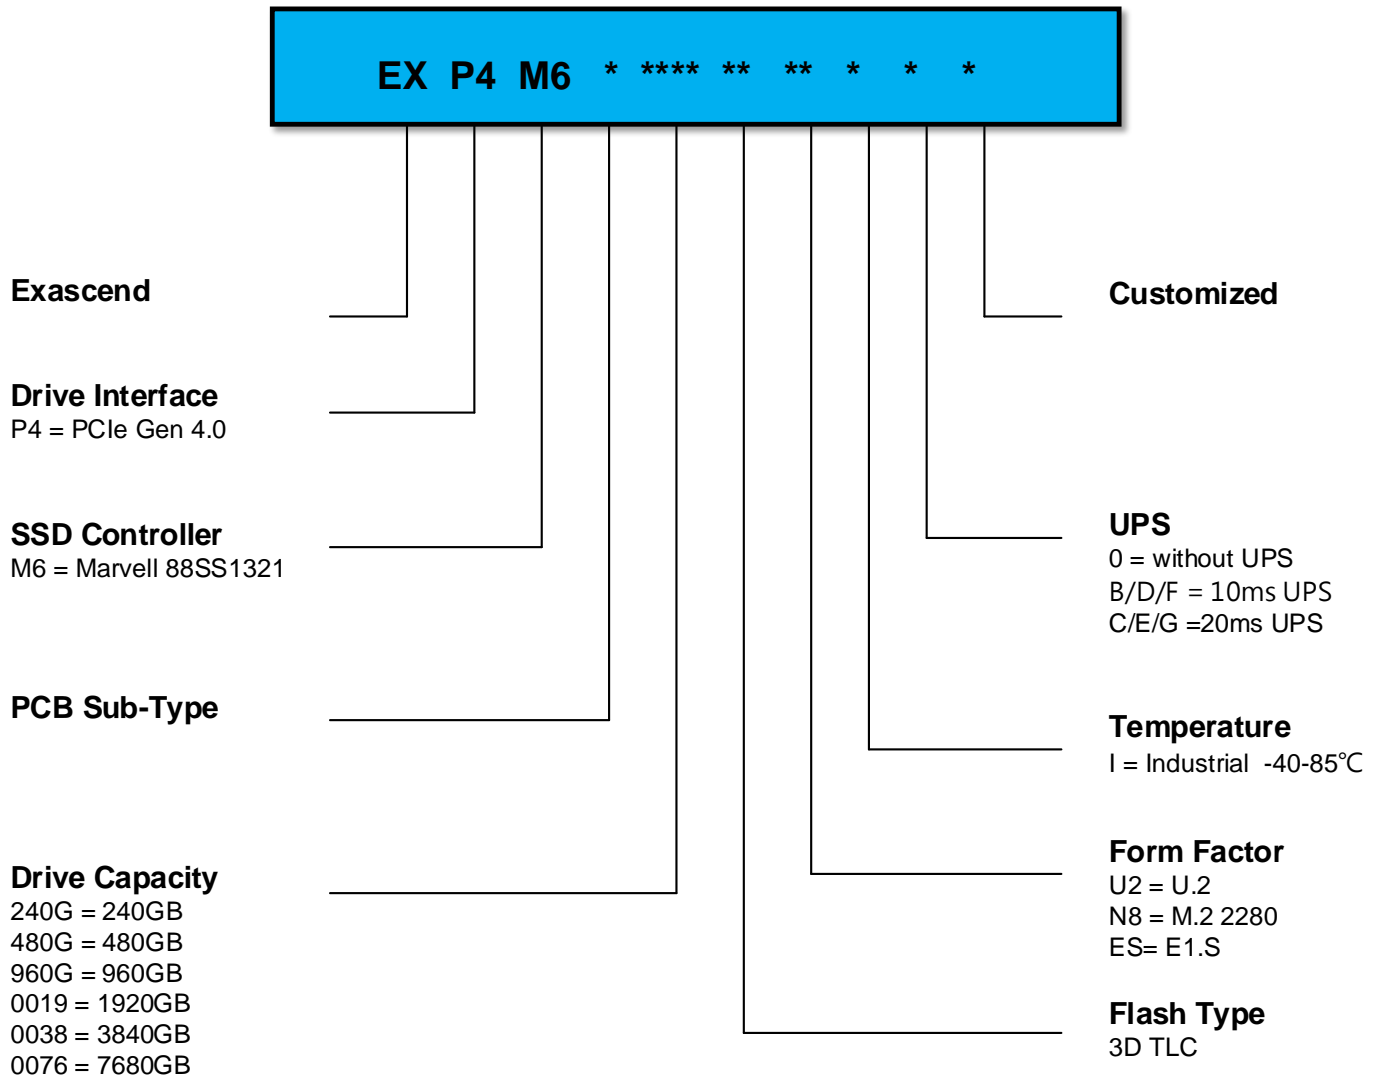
EX P4 M6 * **** ** ** * * *

Exascend

Drive Interface
P4 = PCIe Gen 4.0

SSD Controller
M6 = Marvell 88SS1321

PCB Sub-Type

Drive Capacity
240G = 240GB
480G = 480GB
960G = 960GB
0019 = 1920GB
0038 = 3840GB
0076 = 7680GB

Customized

UPS
0 = without UPS
B/D/F = 10ms UPS
C/E/G =20ms UPS

Temperature
I = Industrial -40-85℃

Form Factor
U2 = U.2
N8 = M.2 2280
ES= E1.S

Flash Type
3D TLC